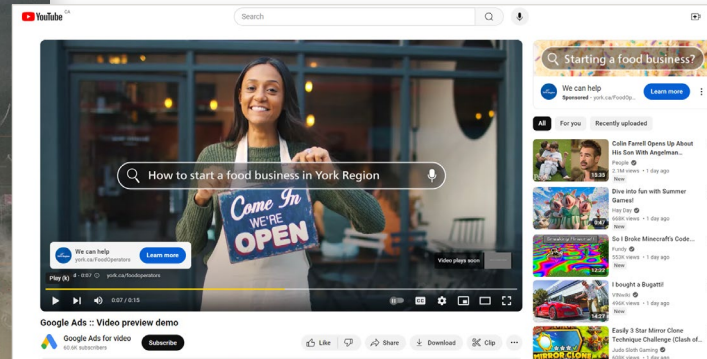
YouTube CA

Search

How to start a food business in York Region

Come In WE'RE OPEN

We can help
york.ca/FoodOperators

Learn more

Play (k)

0:07 / 0:15

york.ca/foodoperators

Video plays soon

Google Ads :: Video preview demo

Google Ads for video
60.6K subscribers

Subscribe

Like

Share

Download

Clip

Starting a food business?

We can help
Sponsored · york.ca/FoodOp...

Learn more

All

For you

Recently uploaded

Colin Farrell Opens Up About His Son With Angelman...
People
2.1M views · 1 day ago
New

Dive into fun with Summer Games!
Hay Day
668K views · 1 day ago
New

So I Broke Minecraft's Code...
Fundy
552K views · 1 day ago
New

I bought a Bugatti!
VBlastz
496K views · 1 day ago
New

Easily 3 Star Mirror Clone Technique Challenge (Clash of...
Judo Sloth Gaming
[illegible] views · 1 day ago

MIRROR CLONE

12:22

14:27

15:33